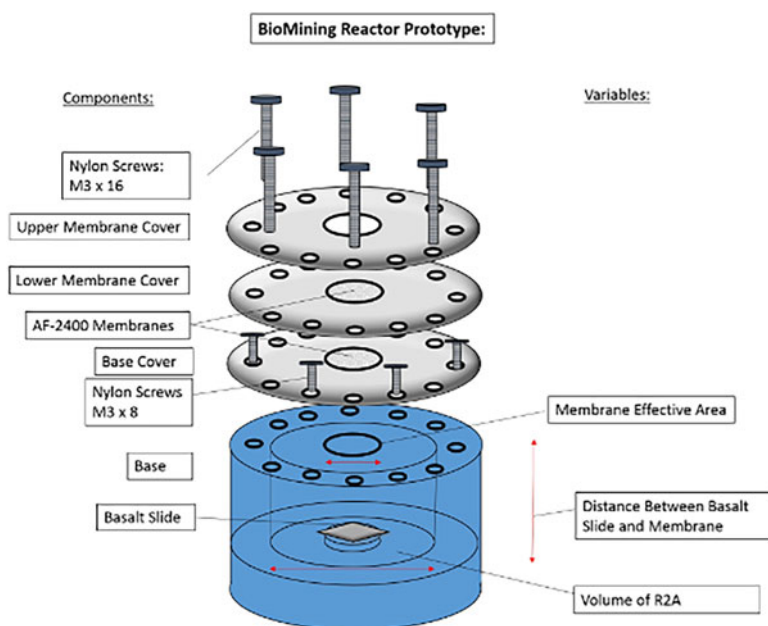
BioMining Reactor Prototype:

Components:

Variables:

Nylon Screws: M3 x 16

Upper Membrane Cover

Lower Membrane Cover

AF-2400 Membranes

Base Cover

Nylon Screws M3 x 8

Membrane Effective Area

Base

Basalt Slide

Distance Between Basalt Slide and Membrane

Volume of R2A